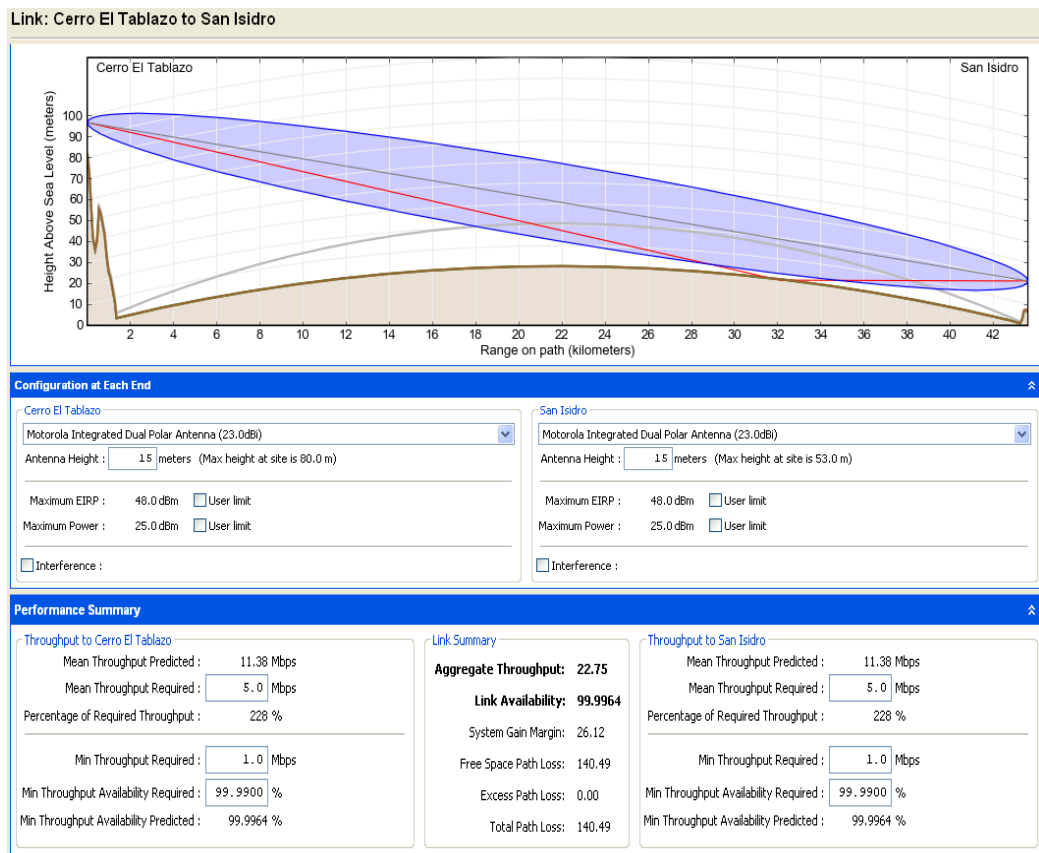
Link: Cerro El Tablazo to San Isidro

Cerro El Tablazo
San Isidro

Height Above Sea Level (meters)
100
90
80
70
60
50
40
30
20
10
0
2 4 6 8 10 12 14 16 18 20 22 24 26 28 30 32 34 36 38 40 42
Range on path (kilometers)

Configuration at Each End

Cerro El Tablazo
Motorola Integrated Dual Polar Antenna (23.0dBi)
Antenna Height : 15 meters (Max height at site is 80.0 m)
Maximum EIRP : 48.0 dBm User limit
Maximum Power : 25.0 dBm User limit
Interference :

San Isidro
Motorola Integrated Dual Polar Antenna (23.0dBi)
Antenna Height : 15 meters (Max height at site is 53.0 m)
Maximum EIRP : 48.0 dBm User limit
Maximum Power : 25.0 dBm User limit
Interference :

Performance Summary

Throughput to Cerro El Tablazo
Mean Throughput Predicted : 11.38 Mbps
Mean Throughput Required : 5.0 Mbps
Percentage of Required Throughput : 228 %
Min Throughput Required : 1.0 Mbps
Min Throughput Availability Required : 99.9900 %
Min Throughput Availability Predicted : 99.9964 %

Link Summary
Aggregate Throughput: 22.75
Link Availability: 99.9964
System Gain Margin: 26.12
Free Space Path Loss: 140.49
Excess Path Loss: 0.00
Total Path Loss: 140.49

Throughput to San Isidro
Mean Throughput Predicted : 11.38 Mbps
Mean Throughput Required : 5.0 Mbps
Percentage of Required Throughput : 228 %
Min Throughput Required : 1.0 Mbps
Min Throughput Availability Required : 99.9900 %
Min Throughput Availability Predicted : 99.9964 %